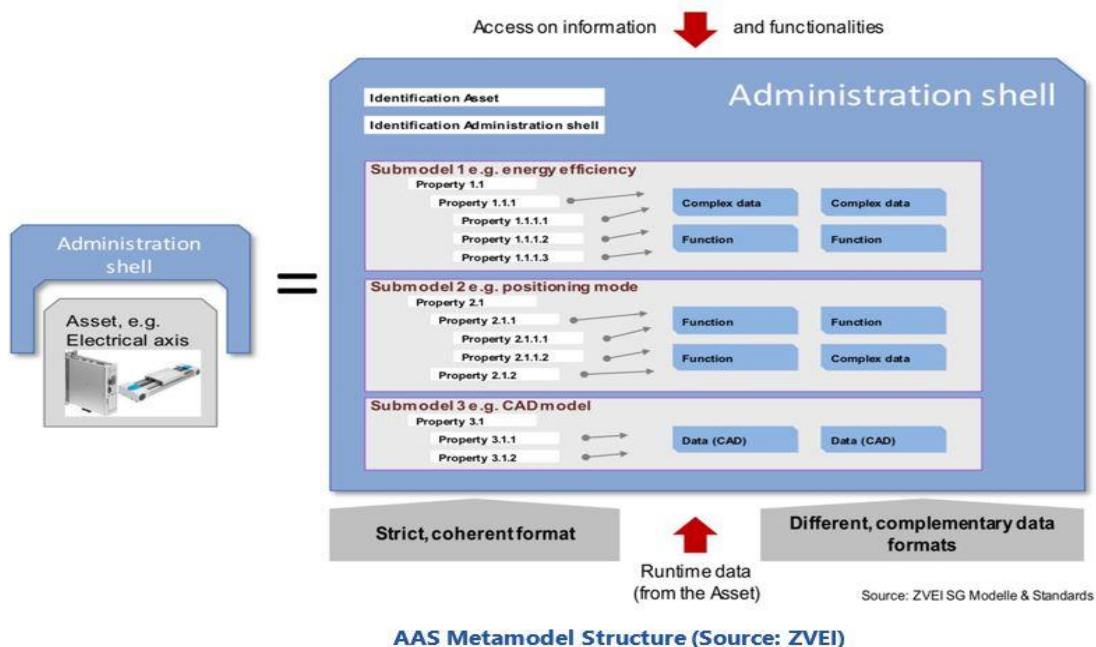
Access on information and functionalities

Administration shell

Identification Asset

Identification Administration shell

Submodel 1 e.g. energy efficiency

Property 1.1

Property 1.1.1

Property 1.1.1.1

Property 1.1.1.2

Property 1.1.1.3

Complex data

Complex data

Function

Function

Submodel 2 e.g. positioning mode

Property 2.1

Property 2.1.1

Property 2.1.1.1

Property 2.1.1.2

Property 2.1.2

Function

Function

Function

Complex data

Submodel 3 e.g. CAD model

Property 3.1

Property 3.1.1

Property 3.1.2

Data (CAD)

Data (CAD)

Administration shell

Asset, e.g. Electrical axis

=

Strict, coherent format

Runtime data (from the Asset)

Different, complementary data formats

Source: ZVEI SG Modelle & Standards

AAS Metamodel Structure (Source: ZVEI)